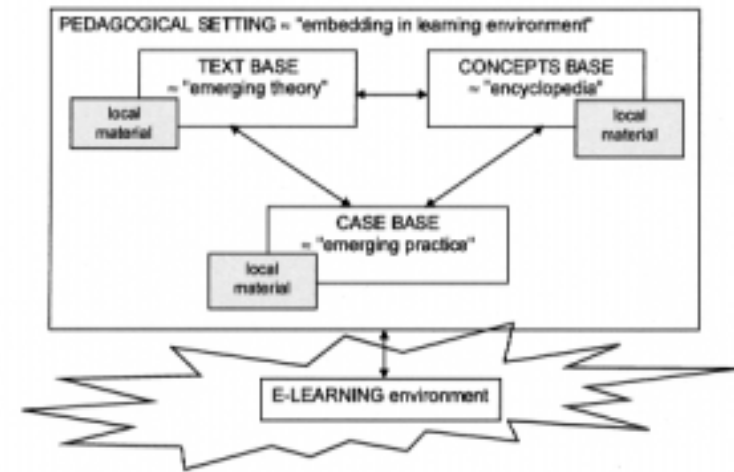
PEDAGOGICAL SETTING ≈ "embedding in learning environment"

TEXT BASE
≈ "emerging theory"

local material

CONCEPTS BASE
≈ "encyclopedia"

local material

CASE BASE
≈ "emerging practice"

local material

E-LEARNING environment